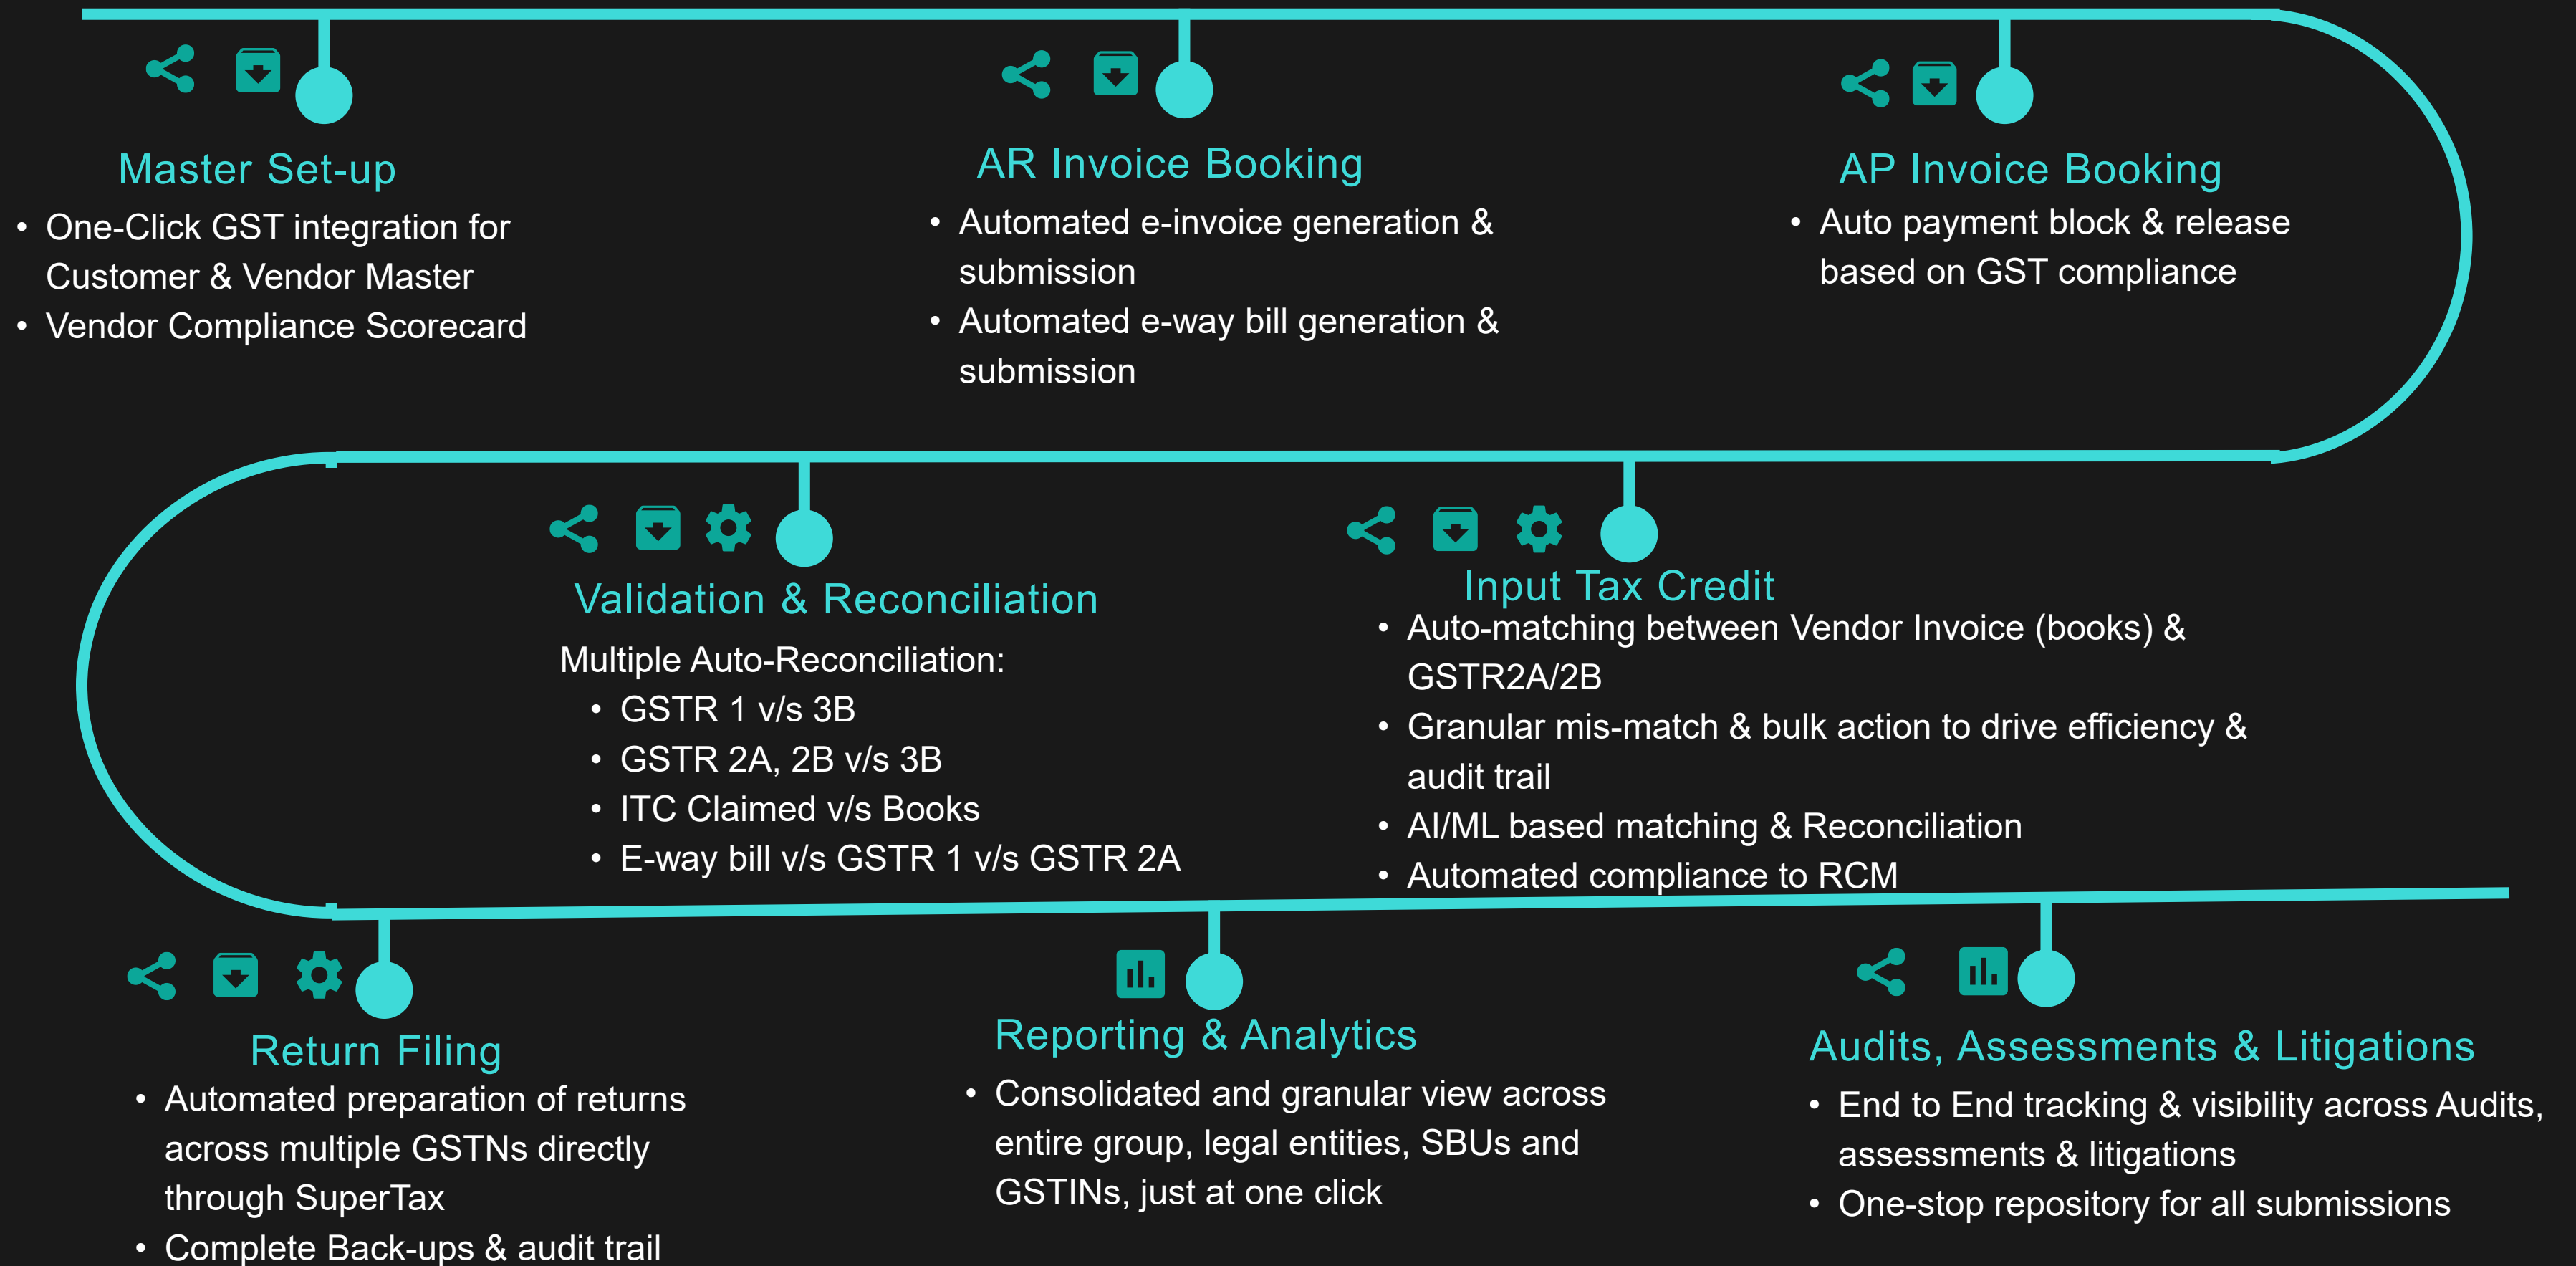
Master Set-up
• One-Click GST integration for Customer & Vendor Master
• Vendor Compliance Scorecard

AR Invoice Booking
• Automated e-invoice generation & submission
• Automated e-way bill generation & submission

AP Invoice Booking
• Auto payment block & release based on GST compliance

Validation & Reconciliation
Multiple Auto-Reconciliation:
• GSTR 1 v/s 3B
• GSTR 2A, 2B v/s 3B
• ITC Claimed v/s Books
• E-way bill v/s GSTR 1 v/s GSTR 2A

Input Tax Credit
• Auto-matching between Vendor Invoice (books) & GSTR2A/2B
• Granular mis-match & bulk action to drive efficiency & audit trail
• AI/ML based matching & Reconciliation
• Automated compliance to RCM

Return Filing
• Automated preparation of returns across multiple GSTNs directly through SuperTax
• Complete Back-ups & audit trail

Reporting & Analytics
• Consolidated and granular view across entire group, legal entities, SBUs and GSTINs, just at one click

Audits, Assessments & Litigations
• End to End tracking & visibility across Audits, assessments & litigations
• One-stop repository for all submissions